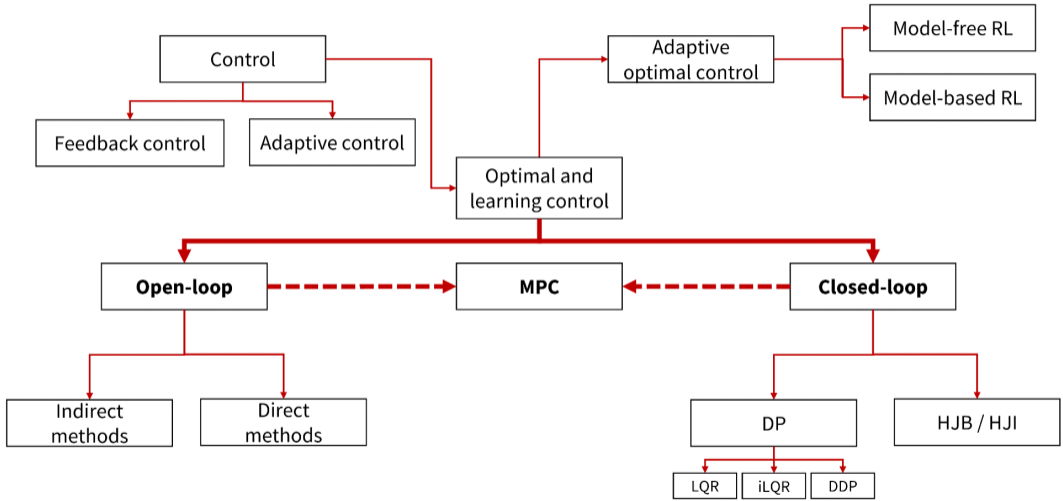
Control

Feedback control

Adaptive control

Adaptive optimal control

Model-free RL

Model-based RL

Optimal and learning control

Open-loop

MPC

Closed-loop

Indirect methods

Direct methods

DP

HJB / HJI

LQR

iLQR

DDP